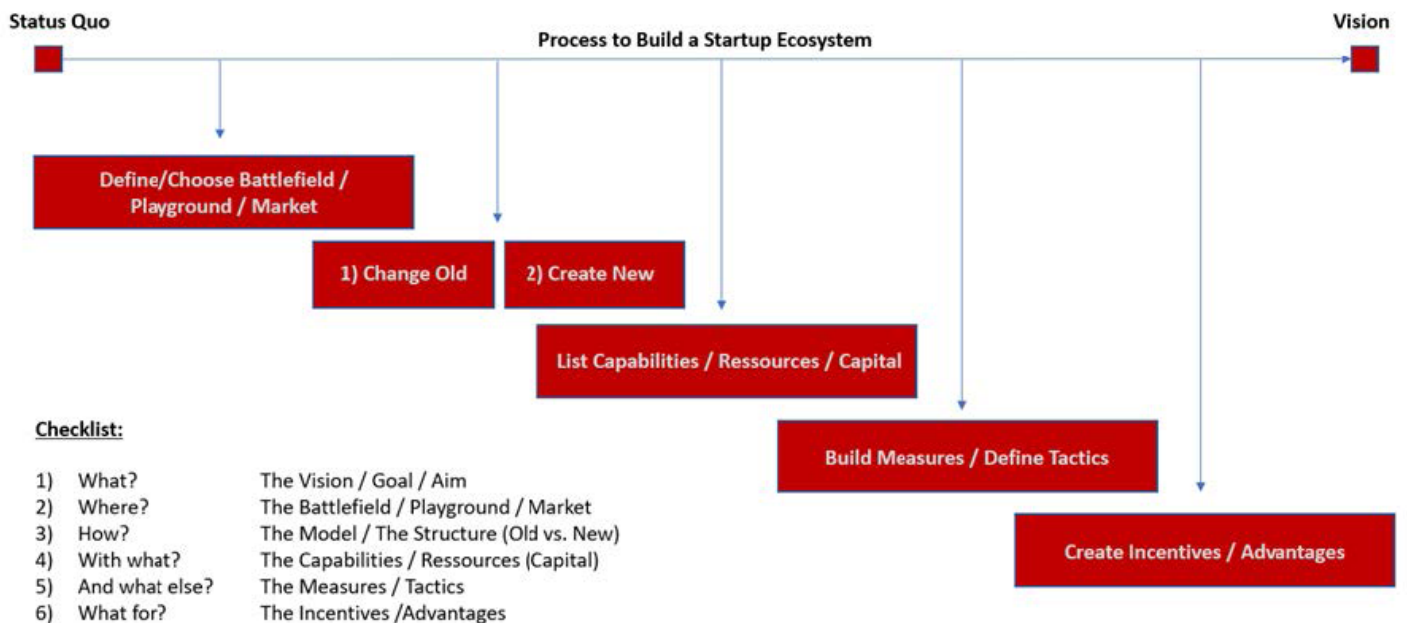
Status Quo

Process to Build a Startup Ecosystem

Vision

Define/Choose Battlefield / Playground / Market

1) Change Old

2) Create New

List Capabilities / Ressources / Capital

Build Measures / Define Tactics

Create Incentives / Advantages

Checklist:

1) What? The Vision / Goal / Aim
2) Where? The Battlefield / Playground / Market
3) How? The Model / The Structure (Old vs. New)
4) With what? The Capabilities / Ressources (Capital)
5) And what else? The Measures / Tactics
6) What for? The Incentives /Advantages